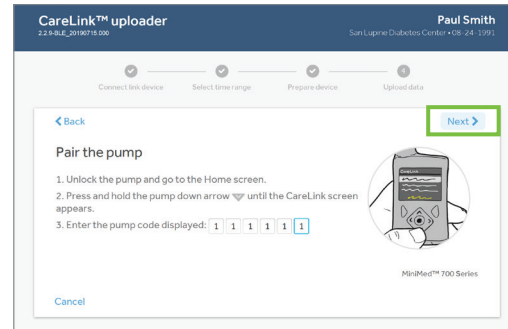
CareLink™ uploader
2.2.9-BLE_20190715.000

Paul Smith
San Lupine Diabetes Center • 08-24-1991

Connect link device
Select time range
Prepare device
4
Upload data

❮ Back

Next ❯

Pair the pump

1. Unlock the pump and go to the Home screen.

2. Press and hold the pump down arrow until the CareLink screen appears.

3. Enter the pump code displayed: 1 1 1 1 1 1

CareLink

MiniMed™ 700 Series

Cancel